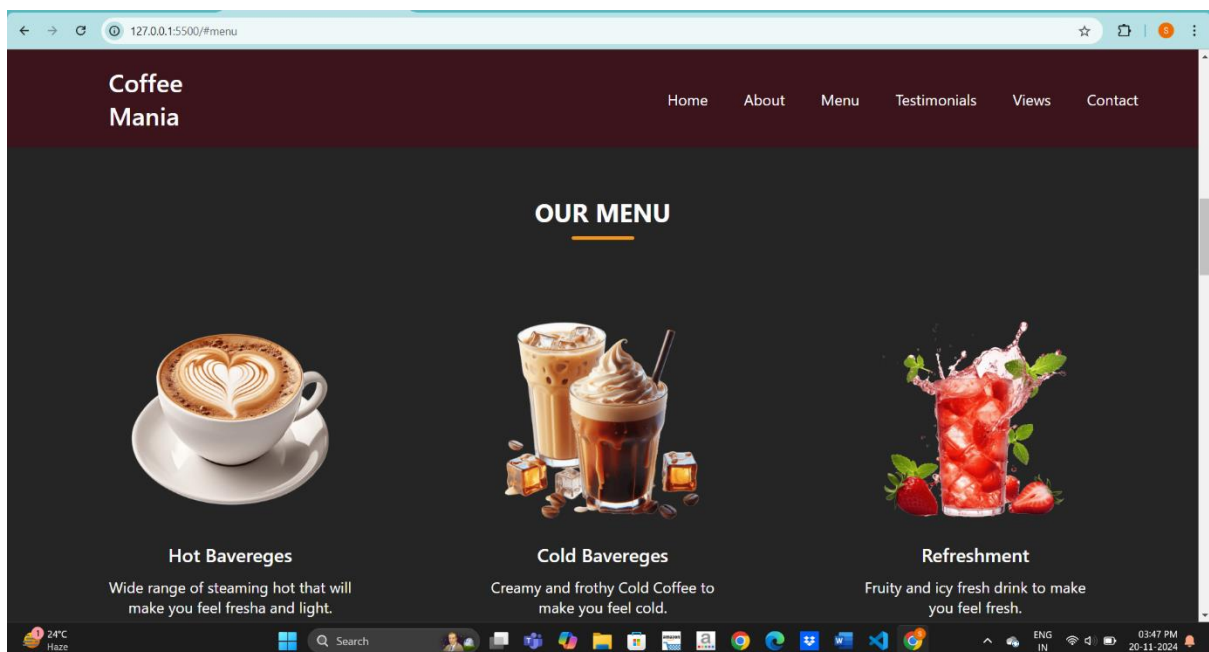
127.0.0.1:5500/#menu

Coffee Mania

Home About Menu Testimonials Views Contact

OUR MENU

Hot Bavereges

Wide range of steaming hot that will make you feel fresha and light.

Cold Bavereges

Creamy and frothy Cold Coffee to make you feel cold.

Refreshment

Fruity and icy fresh drink to make you feel fresh.

24°C
Haze

Search

ENG
IN

03:47 PM
20-11-2024